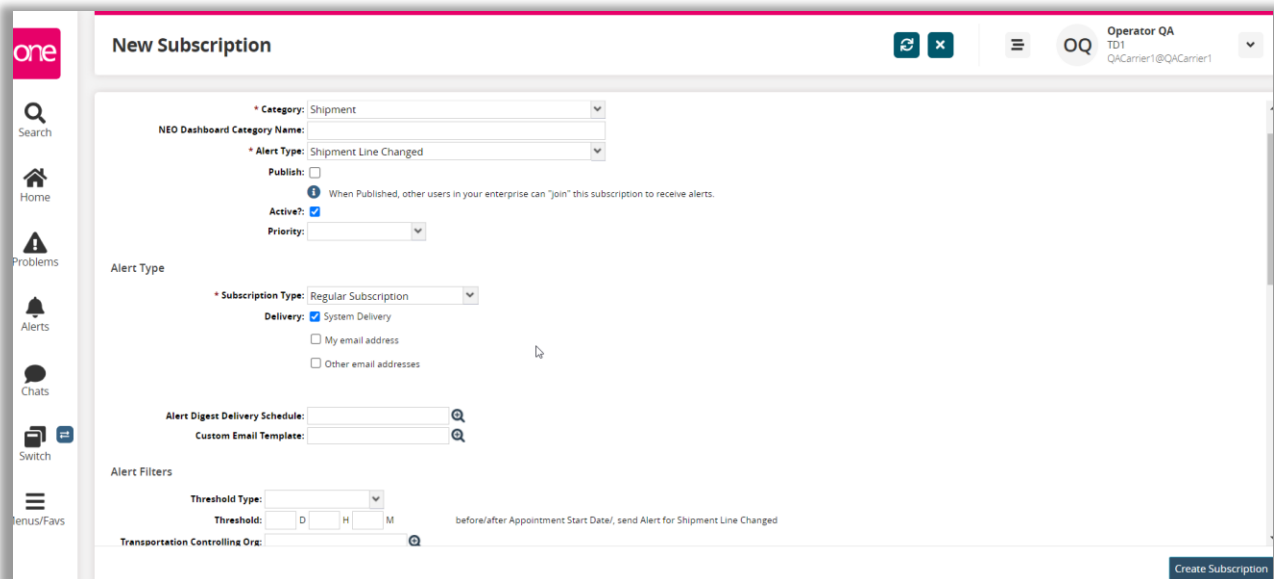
one

Search

Home

Problems

Alerts

Chats

Switch

lenus/Favs

New Subscription

OQ

Operator QA
TD1
QACarrier1@QACarrier1

* Category: Shipment

NEO Dashboard Category Name:

* Alert Type: Shipment Line Changed

Publish:

When Published, other users in your enterprise can "join" this subscription to receive alerts.

Active?:

Priority:

Alert Type

* Subscription Type: Regular Subscription

Delivery: System Delivery

My email address

Other email addresses

Alert Digest Delivery Schedule:

Custom Email Template:

Alert Filters

Threshold Type:

Threshold: D H M before/after Appointment Start Date/, send Alert for Shipment Line Changed

Transportation Controlling Org:

Create Subscription